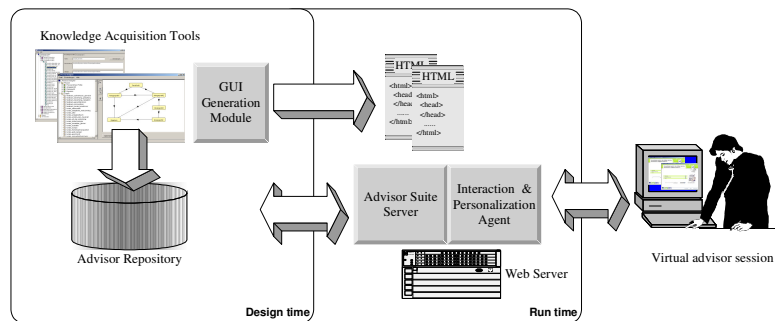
Knowledge Acquisition Tools

GUI Generation Module

HTML

HTML

<html>
<head>
</head>
......
</html>

<html>
<head>
</head>
......
</html>

Advisor Repository

Advisor Suite Server

Interaction & Personalization Agent

Web Server

Virtual advisor session

Design time

Run time